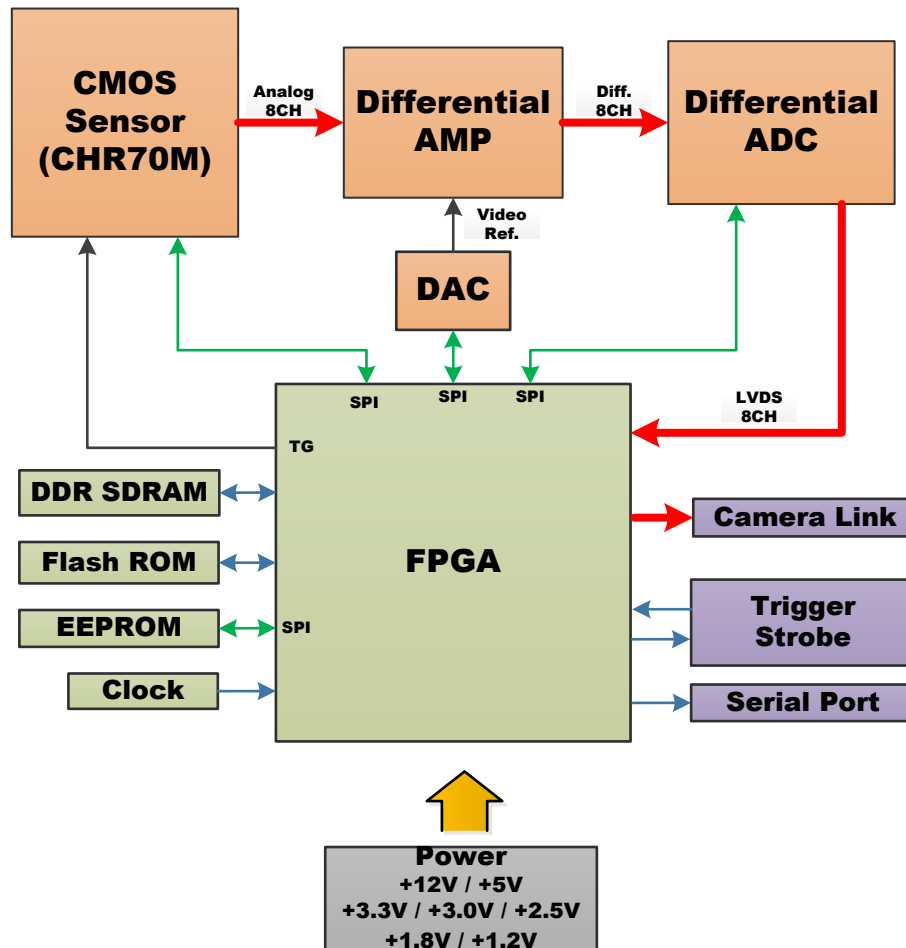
CMOS Sensor (CHR70M)

Analog 8CH

Differential AMP

Diff. 8CH

Differential ADC

Video Ref.

DAC

SPI

SPI

SPI

LVDS 8CH

TG

DDR SDRAM

Flash ROM

EEPROM

SPI

Clock

FPGA

Camera Link

Trigger Strobe

Serial Port

Power
+12V / +5V
+3.3V / +3.0V / +2.5V
+1.8V / +1.2V